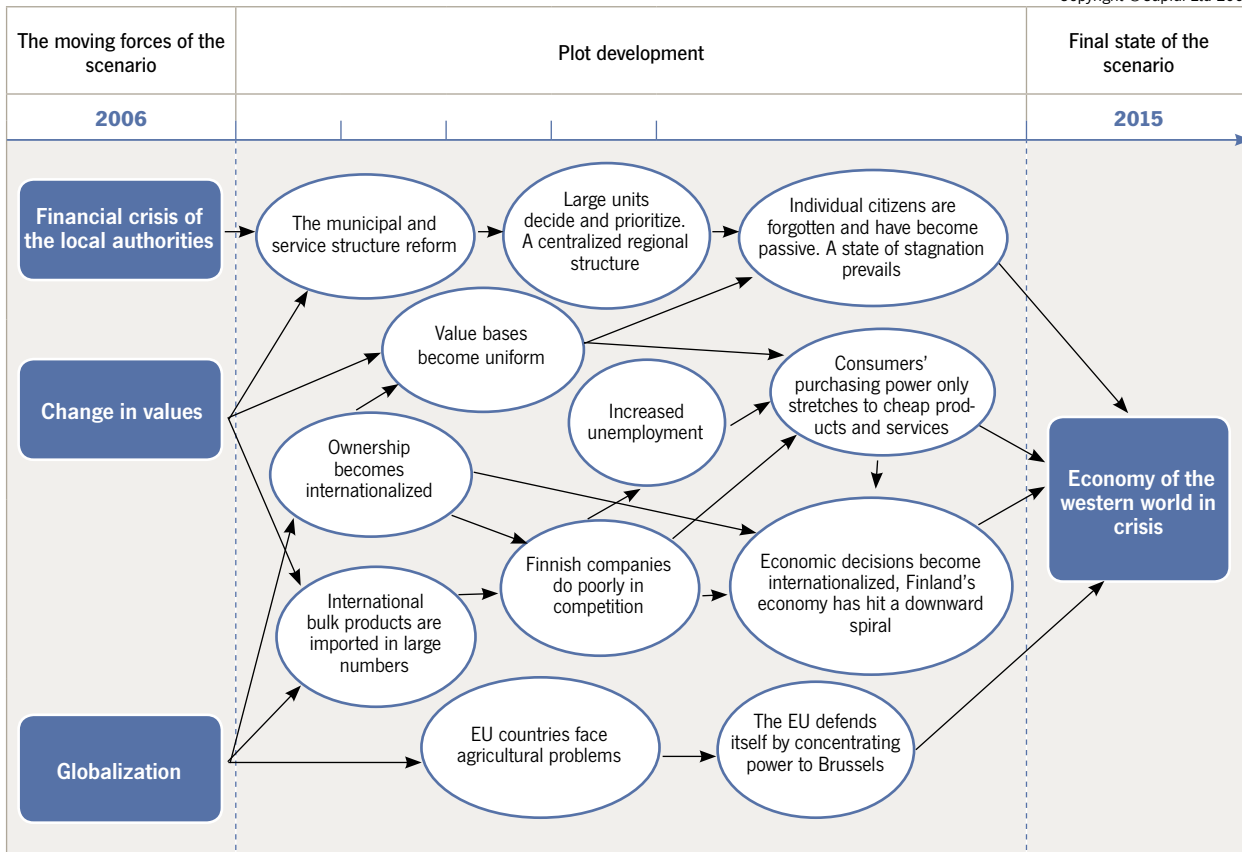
Copyright © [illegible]

The moving forces of the scenario

Plot development

Final state of the scenario

2006

2015

Financial crisis of the local authorities

Change in values

Globalization

The municipal and service structure reform

Large units decide and prioritize. A centralized regional structure

Individual citizens are forgotten and have become passive. A state of stagnation prevails

Value bases become uniform

Consumers' purchasing power only stretches to cheap products and services

Increased unemployment

Ownership becomes internationalized

Finnish companies do poorly in competition

Economic decisions become internationalized, Finland's economy has hit a downward spiral

International bulk products are imported in large numbers

EU countries face agricultural problems

The EU defends itself by concentrating power to Brussels

Economy of the western world in crisis